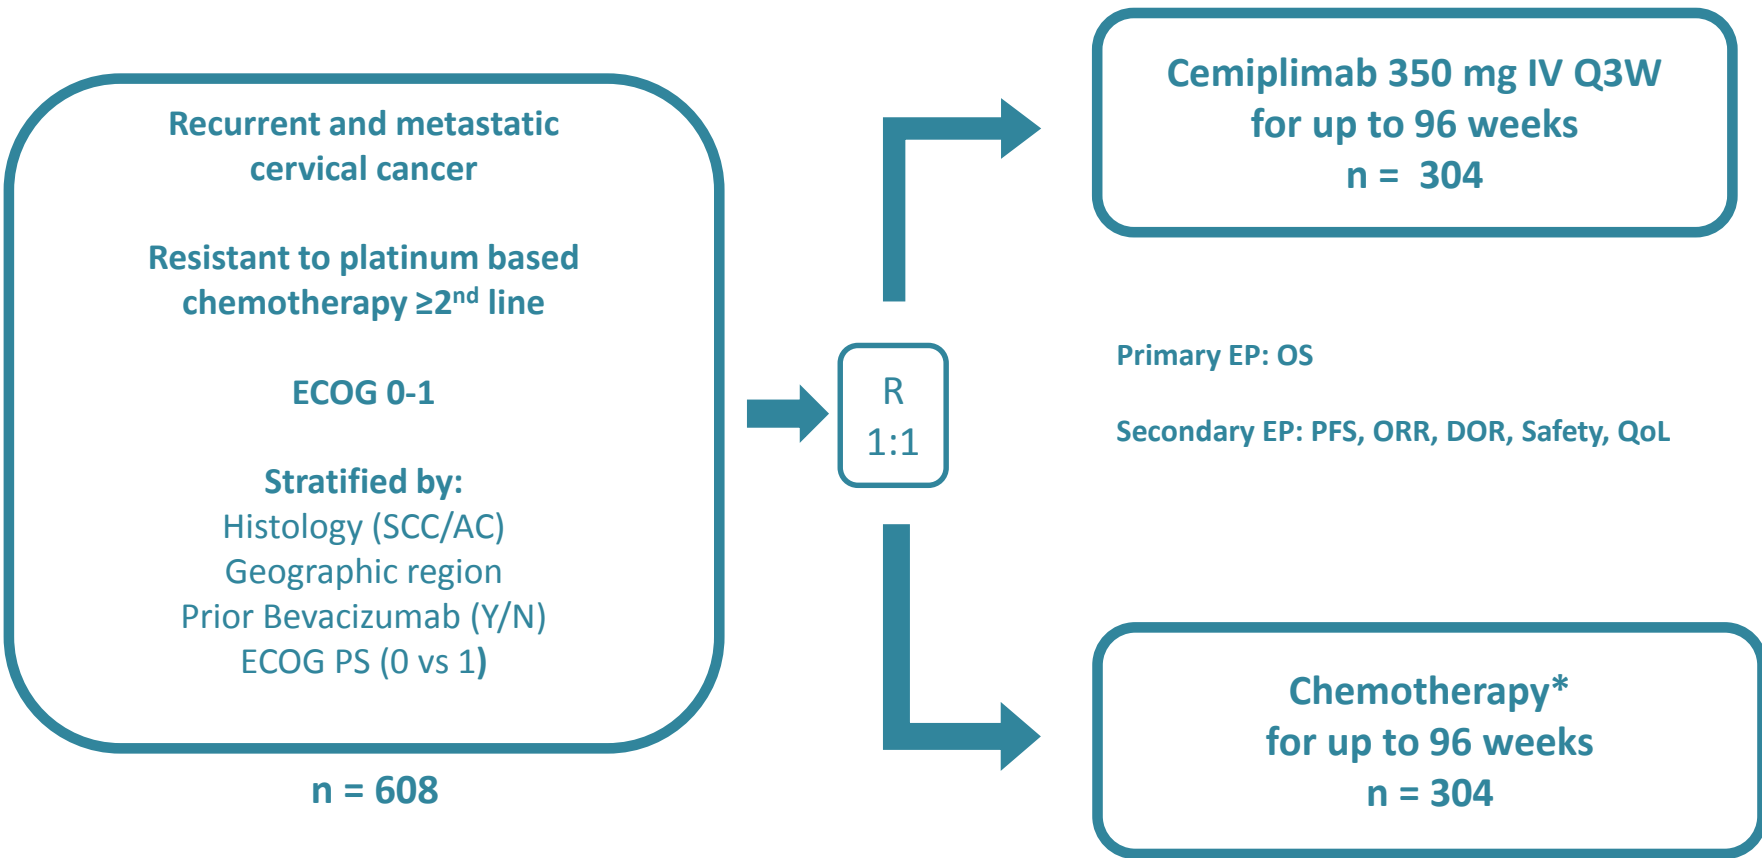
Recurrent and metastatic cervical cancer

Resistant to platinum based chemotherapy ≥2$^{nd}$ line

ECOG 0-1

Stratified by:
Histology (SCC/AC)
Geographic region
Prior Bevacizumab (Y/N)
ECOG PS (0 vs 1)

n = 608

R
1:1

Cemiplimab 350 mg IV Q3W
for up to 96 weeks
n = 304

Primary EP: OS

Secondary EP: PFS, ORR, DOR, Safety, QoL

Chemotherapy*
for up to 96 weeks
n = 304